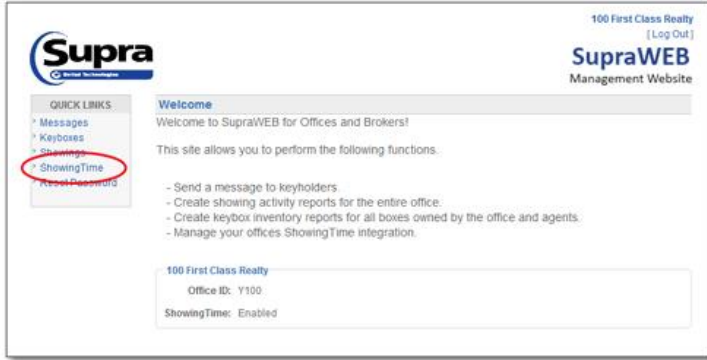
Supra

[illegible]

100 First Class Realty
[ Log Out ]

SupraWEB
Management Website

QUICK LINKS
Messages
Keyboxes
Showings
ShowingTime
Reset Password

Welcome

Welcome to SupraWEB for Offices and Brokers!

This site allows you to perform the following functions.

- Send a message to keyholders.
- Create showing activity reports for the entire office.
- Create keybox inventory reports for all boxes owned by the office and agents.
- Manage your offices ShowingTime integration.

100 First Class Realty

Office ID: Y100

ShowingTime: Enabled